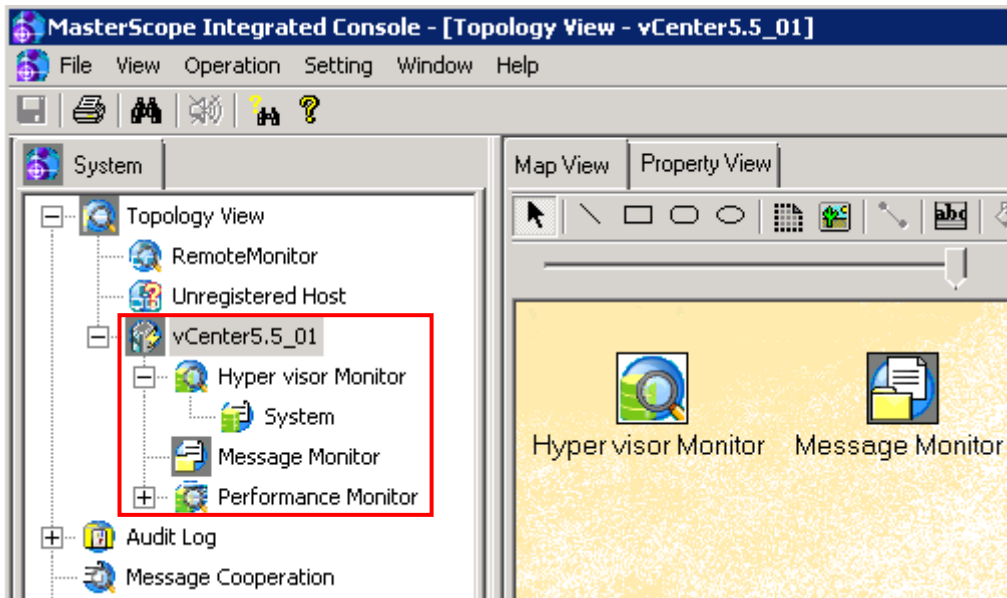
MasterScope Integrated Console - [Topology View - vCenter5.5_01]

File View Operation Setting Window Help

System

Topology View
RemoteMonitor
Unregistered Host
vCenter5.5_01
Hyper visor Monitor
System
Message Monitor
Performance Monitor
Audit Log
Message Cooperation

Map View | Property View

abc

Hyper visor Monitor
Message Monitor